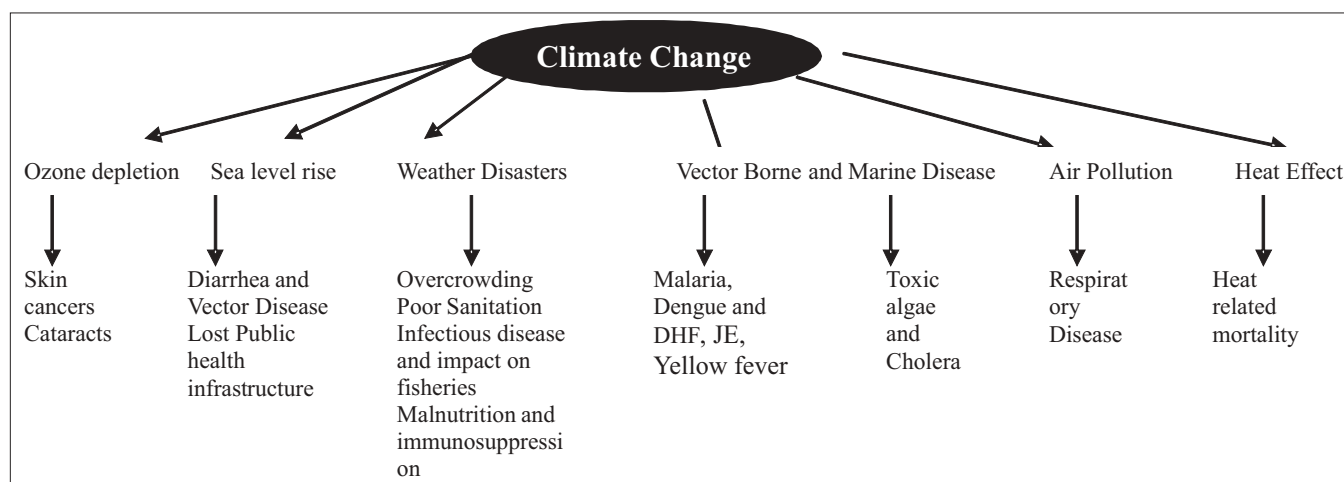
Climate Change

Ozone depletion

Skin cancers Cataracts

Sea level rise

Diarrhea and Vector Disease Lost Public health infrastructure

Weather Disasters

Overcrowding Poor Sanitation Infectious disease and impact on fisheries Malnutrition and immunosuppression

Vector Borne and Marine Disease

Malaria, Dengue and DHF, JE, Yellow fever

Toxic algae and Cholera

Air Pollution

Respiratory Disease

Heat Effect

Heat related mortality